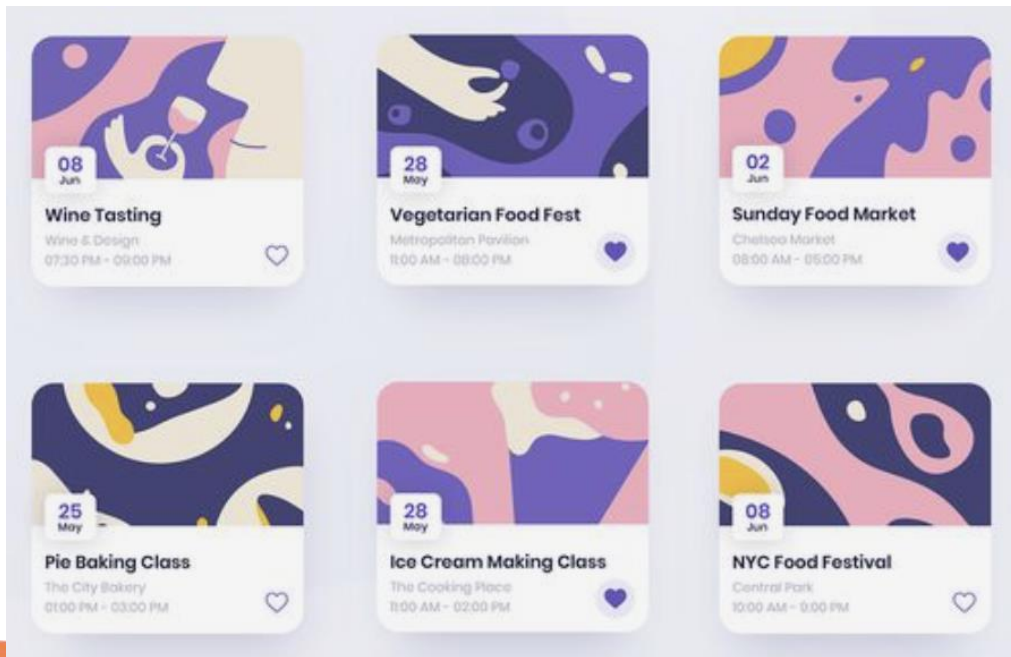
08
Jun
Wine Tasting
Wine & Design
07:30 PM - 09:00 PM

28
May
Vegetarian Food Fest
Metropolitan Pavilion
11:00 AM - 08:00 PM

02
Jun
Sunday Food Market
Chelsea Market
08:00 AM - 05:00 PM

25
May
Pie Baking Class
The City Bakery
01:00 PM - 03:00 PM

28
May
Ice Cream Making Class
The Cooking Place
11:00 AM - 02:00 PM

08
Jun
NYC Food Festival
Central Park
10:00 AM - 9:00 PM